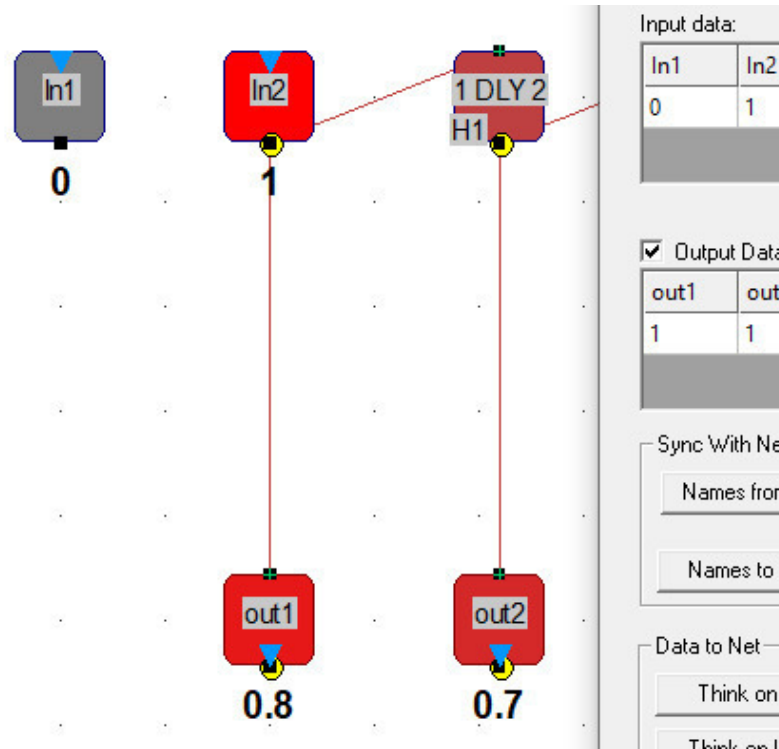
In1
0
In2
1
1 DLY 2
H1
out1
0.8
out2
0.7

Input data:

| In1 | In2 |
|---|---|
| 0 | 1 |

☑ Output Data

| out1 | out |
|---|---|
| 1 | 1 |

Sync With Ne
Names from
Names to

Data to Net
Think on
Think on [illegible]